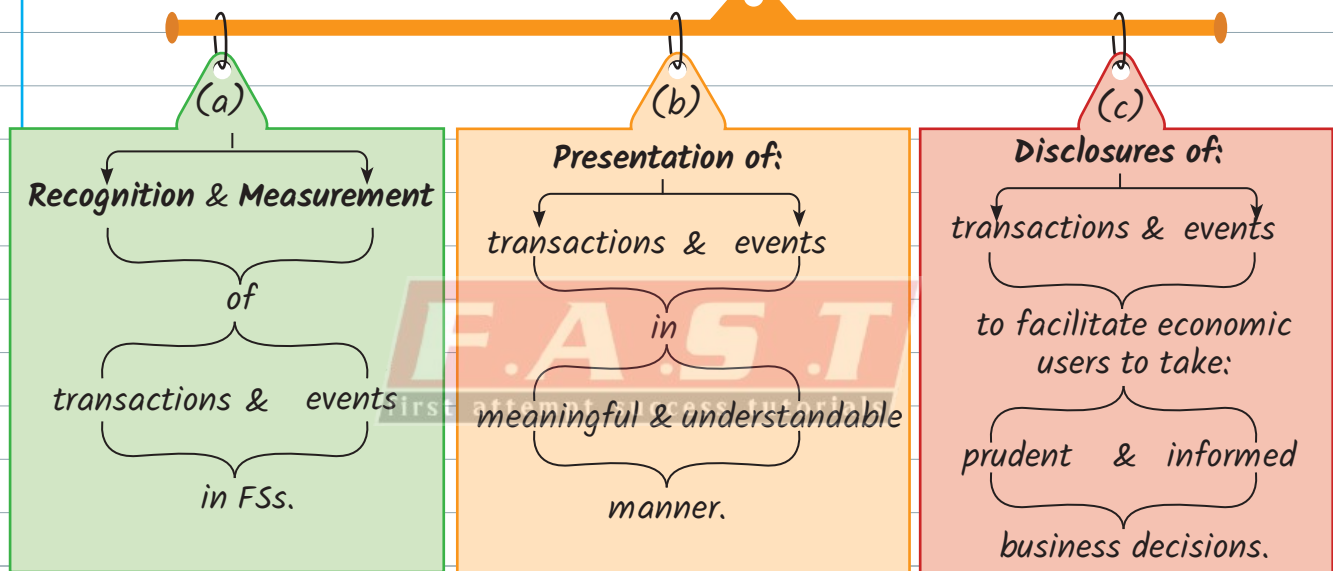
(a)

Recognition & Measurement

of

transactions & events

in FSs.

(b)

Presentation of:

transactions & events

in

meaningful & understandable

manner.

(c)

Disclosures of:

transactions & events

to facilitate economic users to take:

prudent & informed

business decisions.

F.A.S.T
first attempt success tutorials